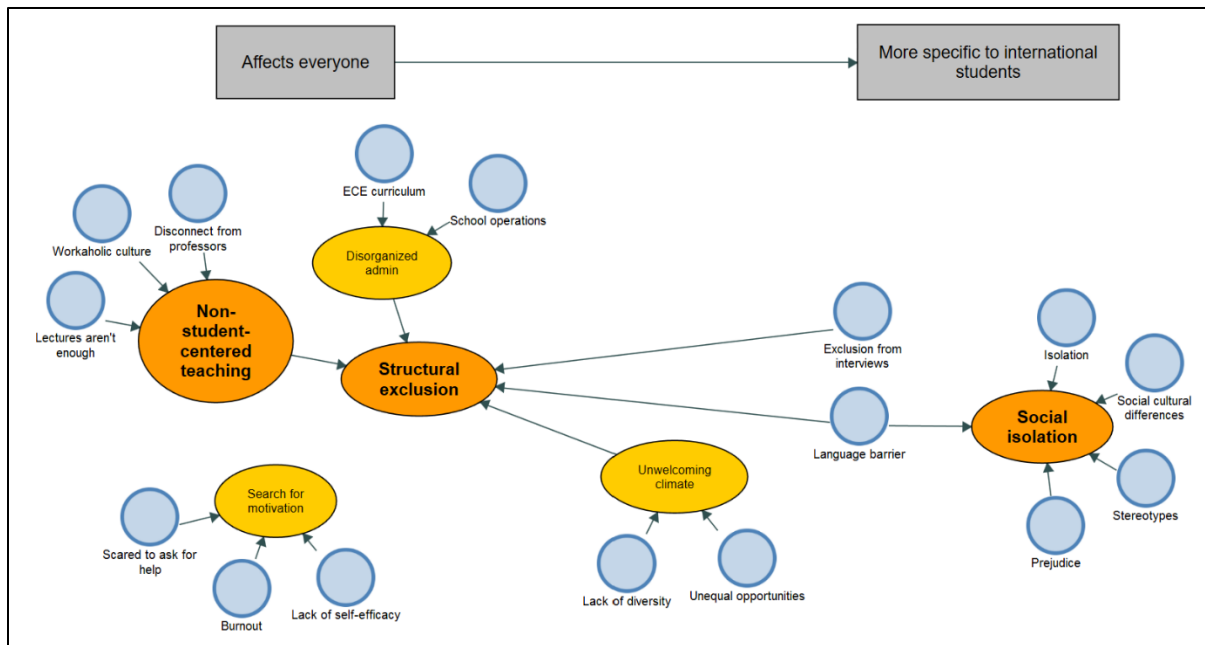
Affects everyone

More specific to international students

ECE curriculum

School operations

Disorganized admin

Disconnect from professors

Workaholic culture

Lectures aren't enough

Non-student-centered teaching

Structural exclusion

Exclusion from interviews

Isolation

Social cultural differences

Social isolation

Language barrier

Stereotypes

Prejudice

Unwelcoming climate

Lack of diversity

Unequal opportunities

Search for motivation

Scared to ask for help

Burnout

Lack of self-efficacy